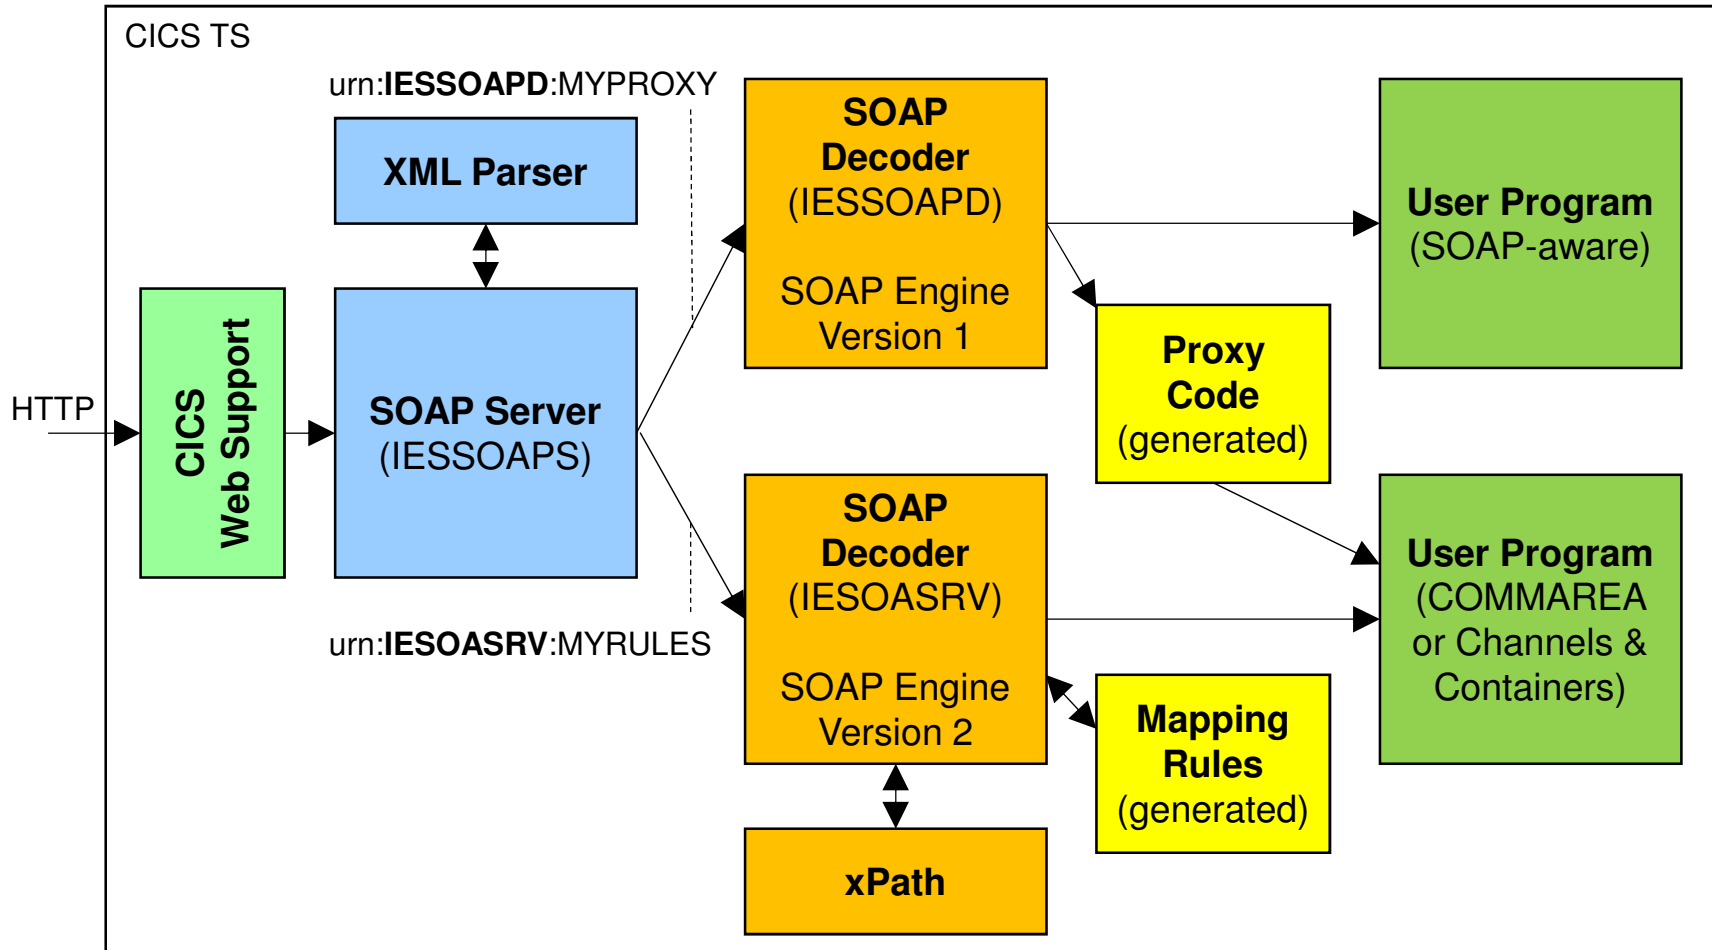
CICS TS

urn:**IESSOAPD**:MYPROXY

XML Parser

HTTP

CICS Web Support

SOAP Server (IESSOAPS)

SOAP Decoder (IESSOAPD)

SOAP Engine Version 1

User Program (SOAP-aware)

Proxy Code (generated)

SOAP Decoder (IESOASRV)

SOAP Engine Version 2

urn:**IESOASRV**:MYRULES

User Program (COMMAREA or Channels & Containers)

Mapping Rules (generated)

xPath